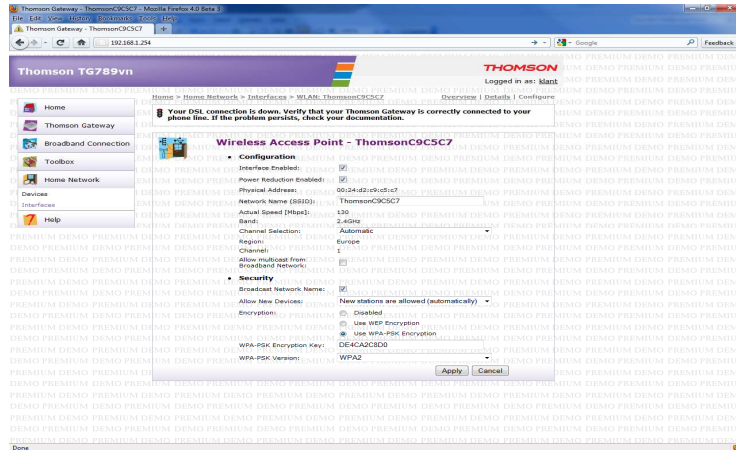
Thomson Gateway - ThomsonC9C5C7 - Mozilla Firefox 4.0 Beta
File Edit View History Bookmarks Tools Help
Thomson Gateway - ThomsonC9C5C7
192.168.1.254
Google
Feedback

Thomson TG789vn
THOMSON
Logged in as: klant

Home > Home Network > Interfaces > WLAN: ThomsonC9C5C7
Overview | Details | Configure

Home
Thomson Gateway
Broadband Connection
Toolbox
Home Network
Devices
Interfaces
Help

Your DSL connection is down. Verify that your Thomson Gateway is correctly connected to your phone line. If the problem persists, check your documentation.

Wireless Access Point - ThomsonC9C5C7

• Configuration

| | |
|---|---|
| Interface Enabled: | ☑ |
| Power Reduction Enabled: | ☑ |
| Physical Address: | 00:24:d2:c9:c5:c7 |
| Network Name (SSID): | ThomsonC9C5C7 |
| Actual Speed [Mbps]: | 130 |
| Band: | 2.4GHz |
| Channel Selection: | Automatic |
| Region: | Europe |
| Channel: | 1 |
| Allow multicast from Broadband Network: | ☐ |

• Security

| | |
|---|---|
| Broadcast Network Name: | ☑ |
| Allow New Devices: | New stations are allowed (automatically) |
| Encryption: | Disabled / Use WEP Encryption / Use WPA-PSK Encryption |
| WPA-PSK Encryption Key: | DE4CA2C8D0 |
| WPA-PSK Version: | WPA2 |

Apply Cancel

DEMO PREMIUM DEMO PREMIUM DEMO PREMIUM

Done